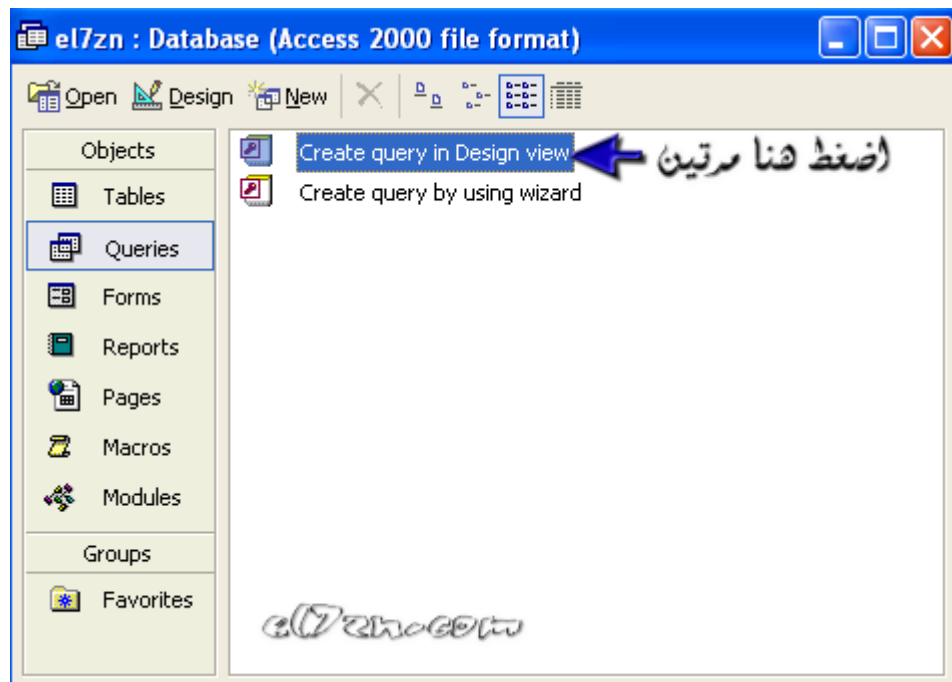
el7zn : Database (Access 2000 file format)

Open Design New

Objects
Tables
Queries
Forms
Reports
Pages
Macros
Modules
Groups
Favorites

Create query in Design view
اضغط هنا مرتين
Create query by using wizard

el7zn.com